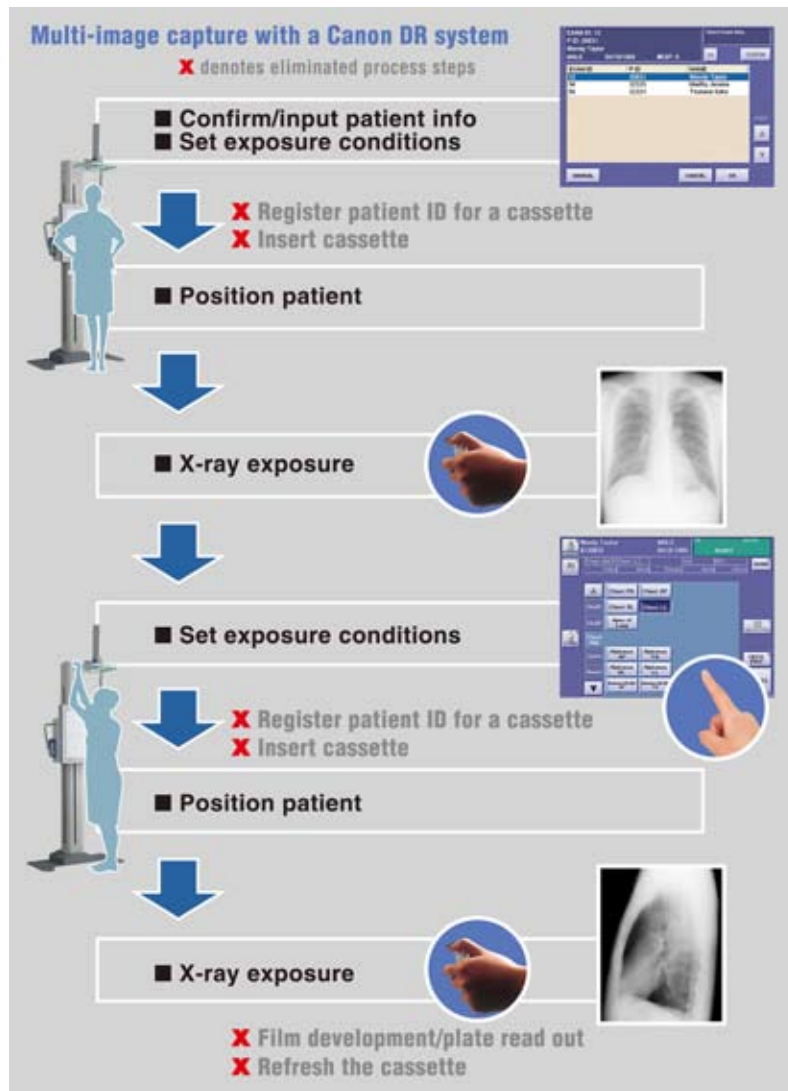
Multi-image capture with a Canon DR system

X denotes eliminated process steps

■ Confirm/input patient info
■ Set exposure conditions

X Register patient ID for a cassette
X Insert cassette

■ Position patient

■ X-ray exposure

■ Set exposure conditions

X Register patient ID for a cassette
X Insert cassette

■ Position patient

■ X-ray exposure

X Film development/plate read out
X Refresh the cassette